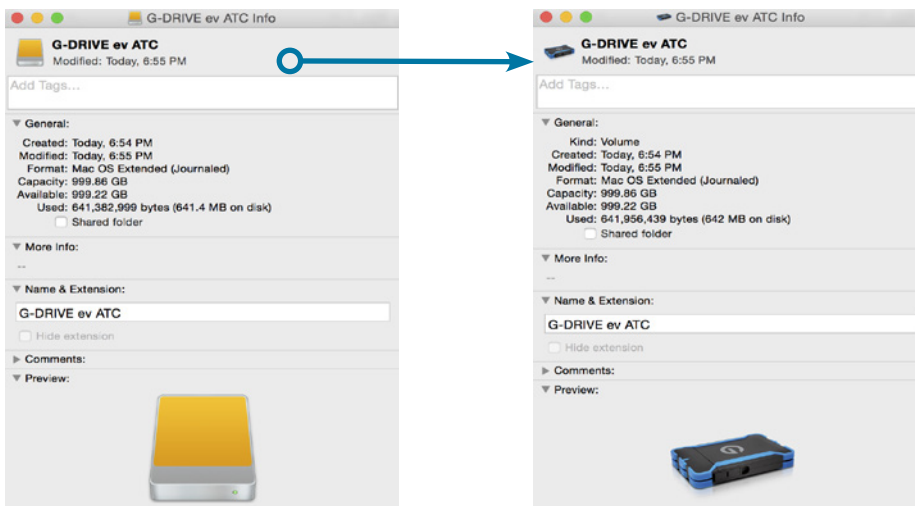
G-DRIVE ev ATC Info

G-DRIVE ev ATC
Modified: Today, 6:55 PM

Add Tags...

General:

Created: Today, 6:54 PM
Modified: Today, 6:55 PM
Format: Mac OS Extended (Journaled)
Capacity: 999.86 GB
Available: 999.22 GB
Used: 641,382,999 bytes (641.4 MB on disk)
Shared folder

More Info:
--

Name & Extension:
G-DRIVE ev ATC
Hide extension

Comments:

Preview:

G-DRIVE ev ATC Info

G-DRIVE ev ATC
Modified: Today, 6:55 PM

Add Tags...

General:

Kind: Volume
Created: Today, 6:54 PM
Modified: Today, 6:55 PM
Format: Mac OS Extended (Journaled)
Capacity: 999.86 GB
Available: 999.22 GB
Used: 641,956,439 bytes (642 MB on disk)
Shared folder

More Info:
--

Name & Extension:
G-DRIVE ev ATC
Hide extension

Comments:

Preview: